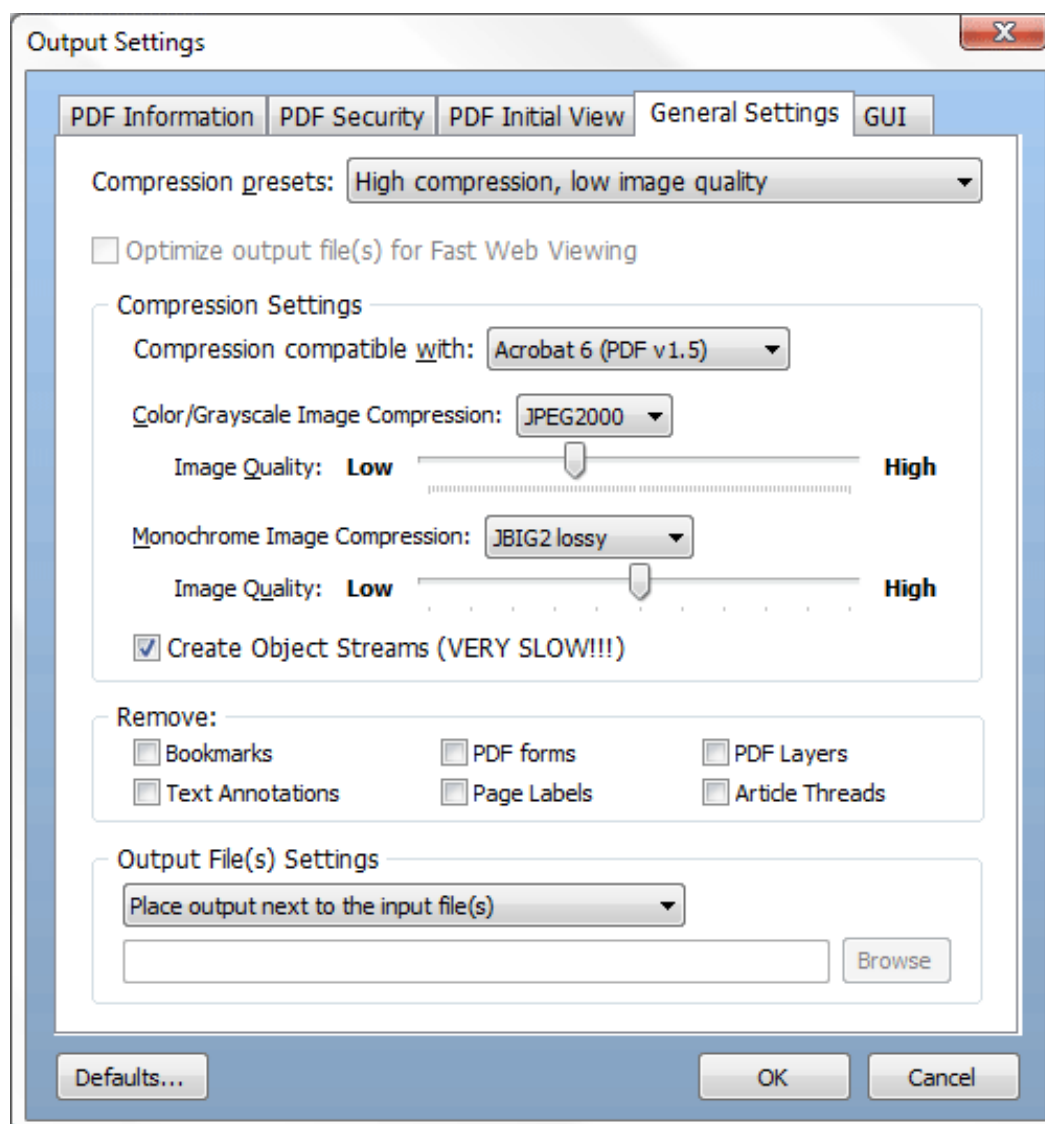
Output Settings

X

PDF Information | PDF Security | PDF Initial View | General Settings | GUI

Compression presets: High compression, low image quality

Optimize output file(s) for Fast Web Viewing

Compression Settings

Compression compatible with: Acrobat 6 (PDF v1.5)

Color/Grayscale Image Compression: JPEG2000

Image Quality: Low High

Monochrome Image Compression: JBIG2 lossy

Image Quality: Low High

Create Object Streams (VERY SLOW!!!)

Remove:

Bookmarks

PDF forms

PDF Layers

Text Annotations

Page Labels

Article Threads

Output File(s) Settings

Place output next to the input file(s)

Browse

Defaults...

OK

Cancel